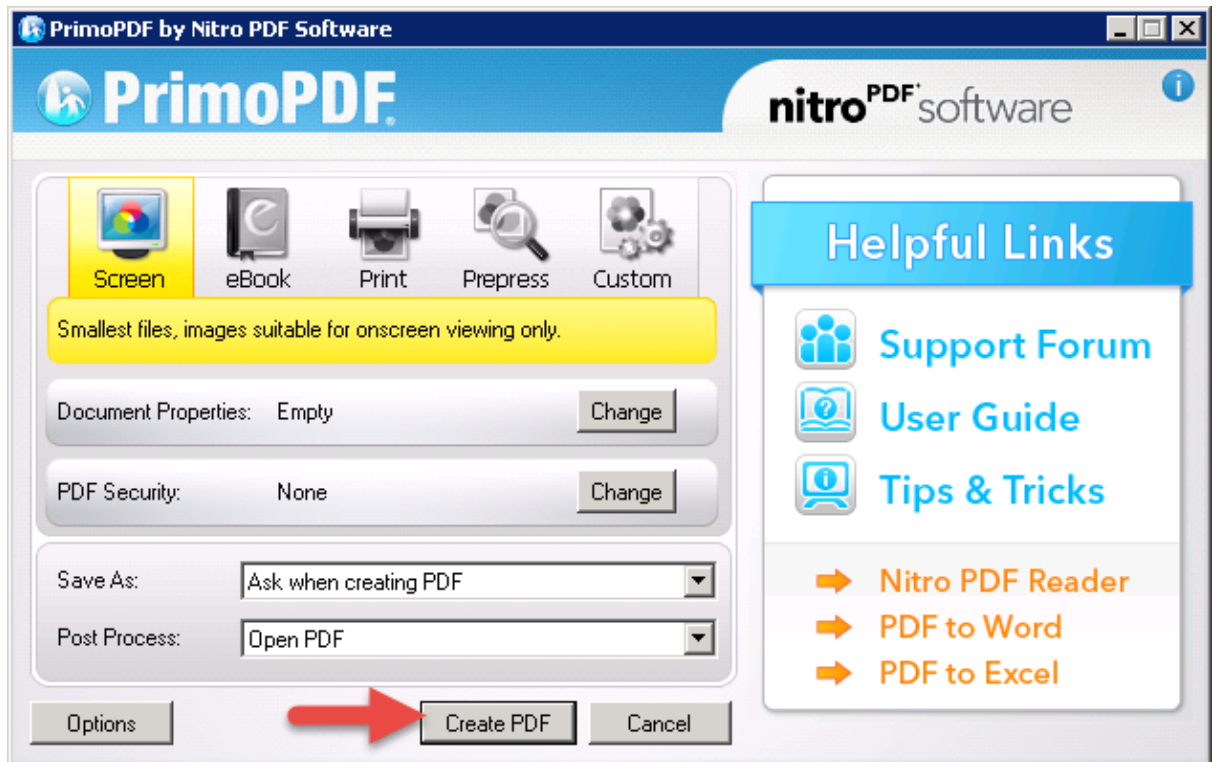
PrimoPDF by Nitro PDF Software

PrimoPDF

nitro PDF software

Screen
eBook
Print
Prepress
Custom

Smallest files, images suitable for onscreen viewing only.

Document Properties: Empty Change

PDF Security: None Change

Save As: Ask when creating PDF

Post Process: Open PDF

Options
Create PDF
Cancel

Helpful Links

Support Forum
User Guide
Tips & Tricks

Nitro PDF Reader
PDF to Word
PDF to Excel